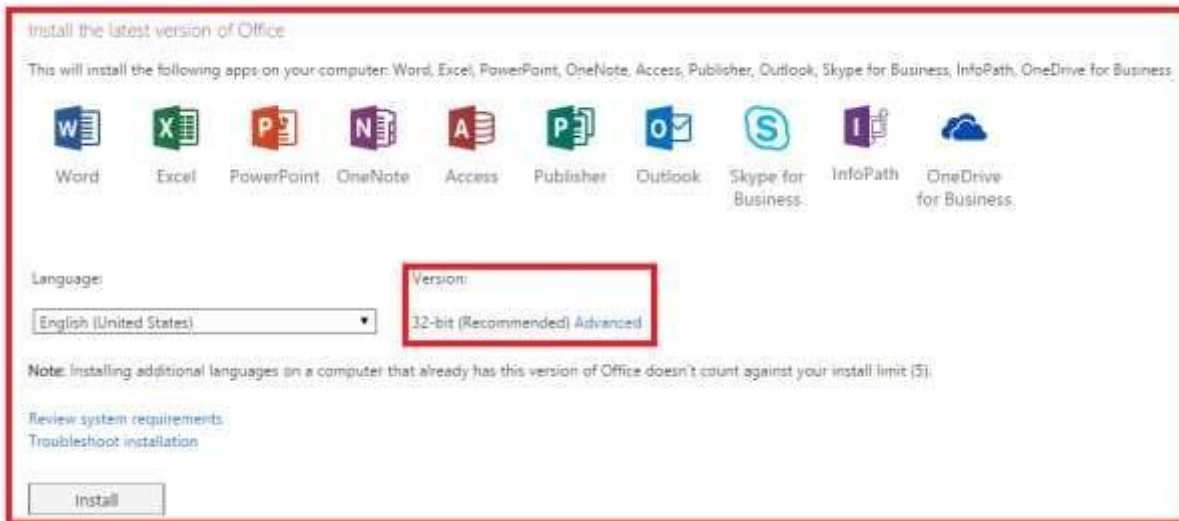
Install the latest version of Office

This will install the following apps on your computer: Word, Excel, PowerPoint, OneNote, Access, Publisher, Outlook, Skype for Business, InfoPath, OneDrive for Business

W

X

P

N

A

P

O

S

I

Word

Excel

PowerPoint

OneNote

Access

Publisher

Outlook

Skype for Business

InfoPath

OneDrive for Business

Language:

English (United States)

Version:

32-bit (Recommended) Advanced

Note: Installing additional languages on a computer that already has this version of Office doesn't count against your install limit (5).

Review system requirements

Troubleshoot installation

Install